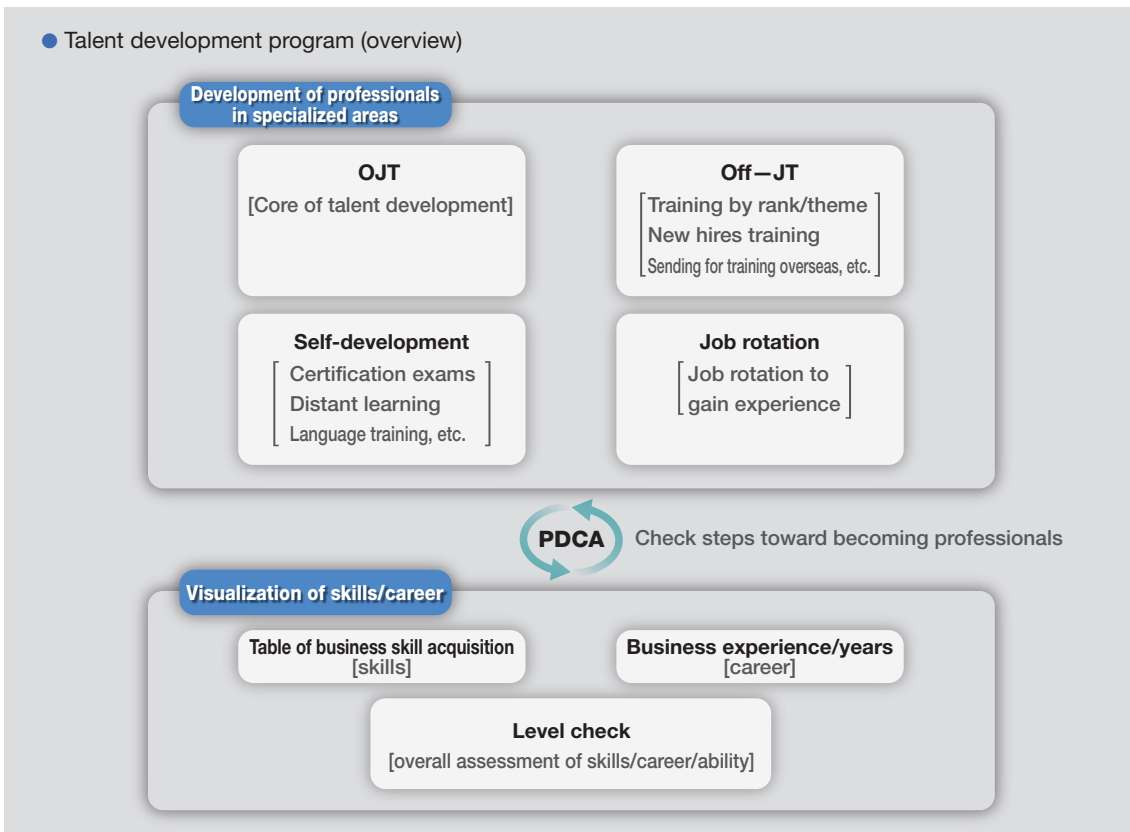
● Talent development program (overview)

Development of professionals in specialized areas

OJT
[Core of talent development]

Off—JT
[Training by rank/theme
New hires training
Sending for training overseas, etc.]

Self-development
[Certification exams
Distant learning
Language training, etc.]

Job rotation
[Job rotation to gain experience]

PDCA
Check steps toward becoming professionals

Visualization of skills/career

Table of business skill acquisition
[skills]

Business experience/years
[career]

Level check
[overall assessment of skills/career/ability]